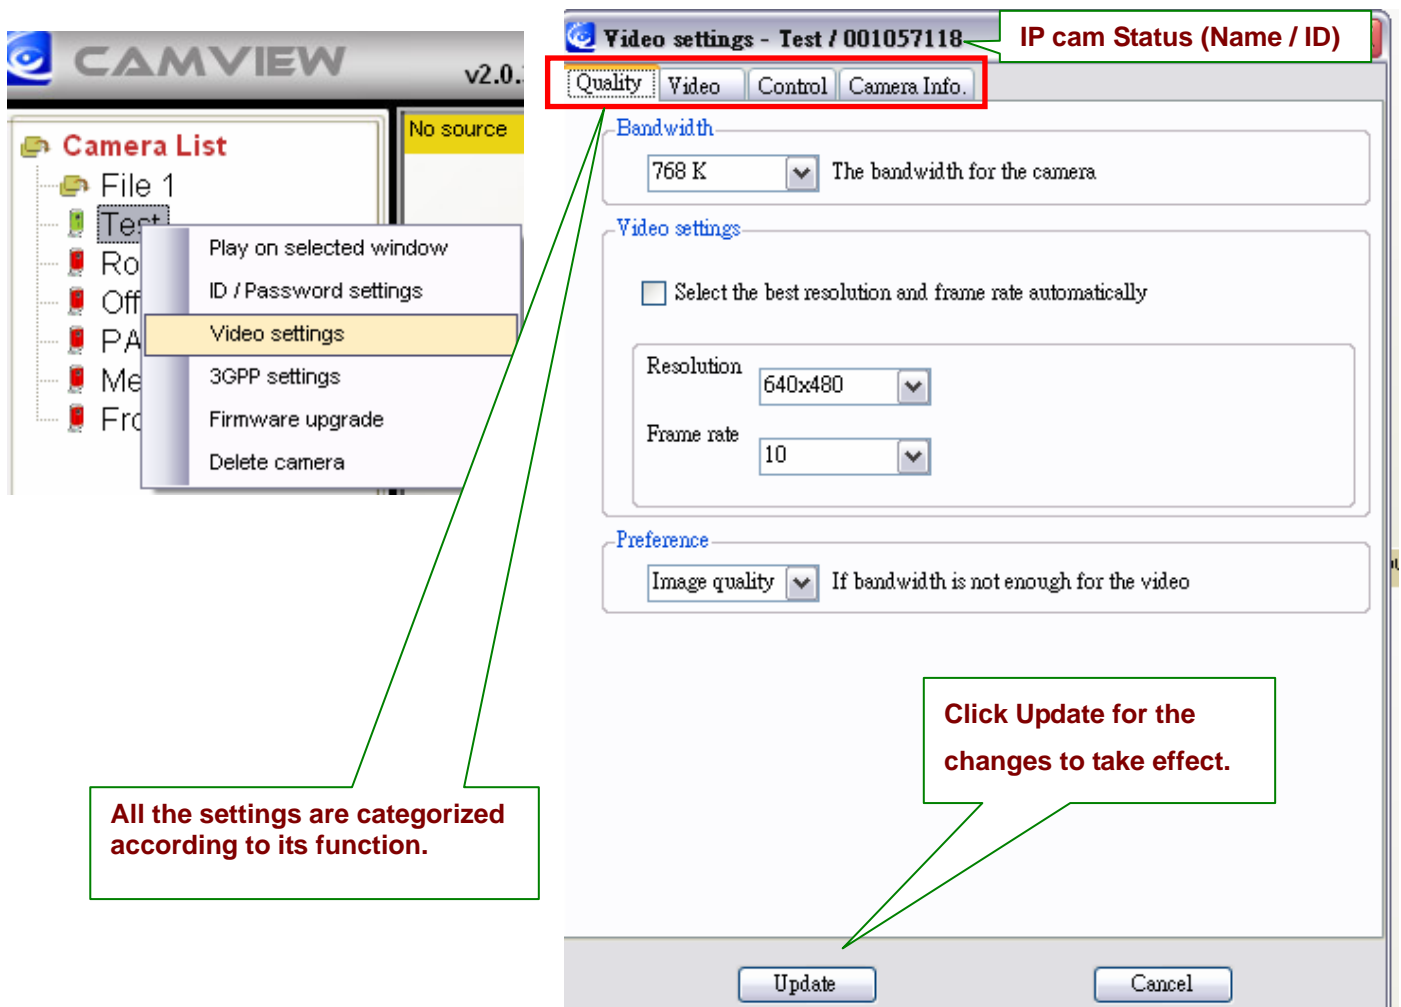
CAMVIEW v2.0.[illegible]

No source

Camera List

File 1

Test

Ro

Off

PA

Me

Fr

Play on selected window

ID / Password settings

Video settings

3GPP settings

Firmware upgrade

Delete camera

Video settings - Test / 001057118

IP cam Status (Name / ID)

Quality Video Control Camera Info.

Bandwidth

768 K

The bandwidth for the camera

Video settings

Select the best resolution and frame rate automatically

Resolution 640x480

Frame rate 10

Preference

Image quality

If bandwidth is not enough for the video

Click Update for the changes to take effect.

All the settings are categorized according to its function.

Update

Cancel